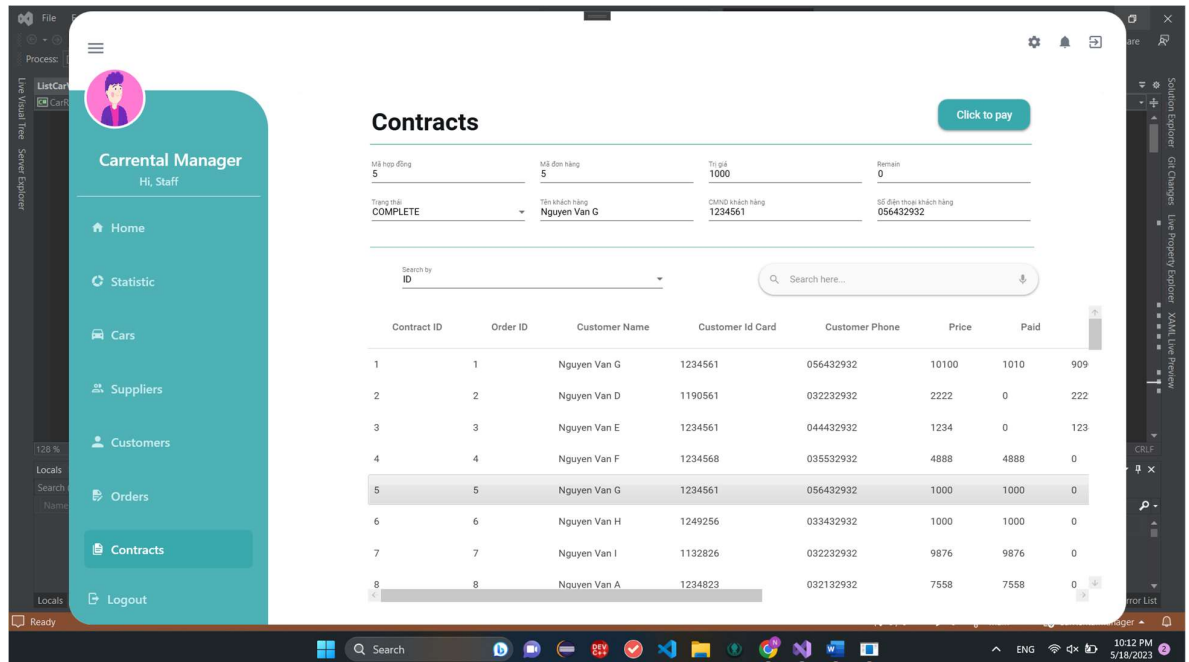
File

Process:

ListCar

Live Visual Tree Server Explorer

Carrental Manager
Hi, Staff

Home

Statistic

Cars

Suppliers

Customers

Orders

Contracts

Logout

Contracts

Click to pay

Mã hợp đồng
5

Mã đơn hàng
5

Trị giá
1000

Remain
0

Trạng thái
COMPLETE

Tên khách hàng
Nguyen Van G

CMND khách hàng
1234561

Số điện thoại khách hàng
056432932

Search by
ID

Search here...

| Contract ID | Order ID | Customer Name | Customer Id Card | Customer Phone | Price | Paid | |
|---|---|---|---|---|---|---|---|
| 1 | 1 | Nguyen Van G | 1234561 | 056432932 | 10100 | 1010 | 909 |
| 2 | 2 | Nguyen Van D | 1190561 | 032232932 | 2222 | 0 | 222 |
| 3 | 3 | Nguyen Van E | 1234561 | 044432932 | 1234 | 0 | 123 |
| 4 | 4 | Nguyen Van F | 1234568 | 035532932 | 4888 | 4888 | 0 |
| 5 | 5 | Nguyen Van G | 1234561 | 056432932 | 1000 | 1000 | 0 |
| 6 | 6 | Nguyen Van H | 1249256 | 033432932 | 1000 | 1000 | 0 |
| 7 | 7 | Nguyen Van I | 1132826 | 032232932 | 9876 | 9876 | 0 |
| 8 | 8 | Nguyen Van A | 1234823 | 032132932 | 7558 | 7558 | 0 |

Solution Explorer Git Changes Live Property Explorer XAML Live Preview

128 %
Locals
Search
Name
Locals
CRLF
Error List
Ready

Search
ENG
10:12 PM
5/18/2023